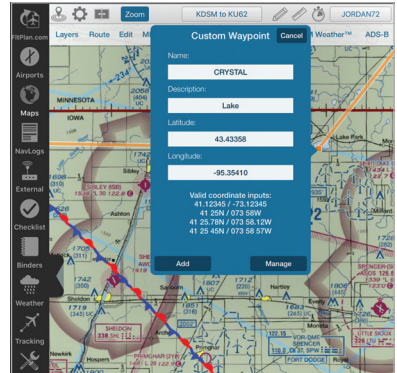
FltPlan.com

Zoom

KDSM to KU62

JORDAN72

Layers Route Edit

Weather™ ADS-B

Airports

Maps

NavLogs

External

Checklist

Binders

Weather

Tracking

Custom Waypoint

Cancel

Name:

CRYSTAL

Description:

Lake

Latitude:

43.43358

Longitude:

-95.35410

Valid coordinate inputs:
41.12345 / -73.12345
41 25N / 073 58W
41 25.78N / 073 58.12W
41 25 45N / 073 58 57W

Add

Manage

MINNESOTA
IOWA

Lake Park

SIBLEY

Ashton

SHELDON

PRIMGHAR

Archer

Harbor

Everly

SPENCER

LITTLE SIOUX

FORT DODGE

Newkirk